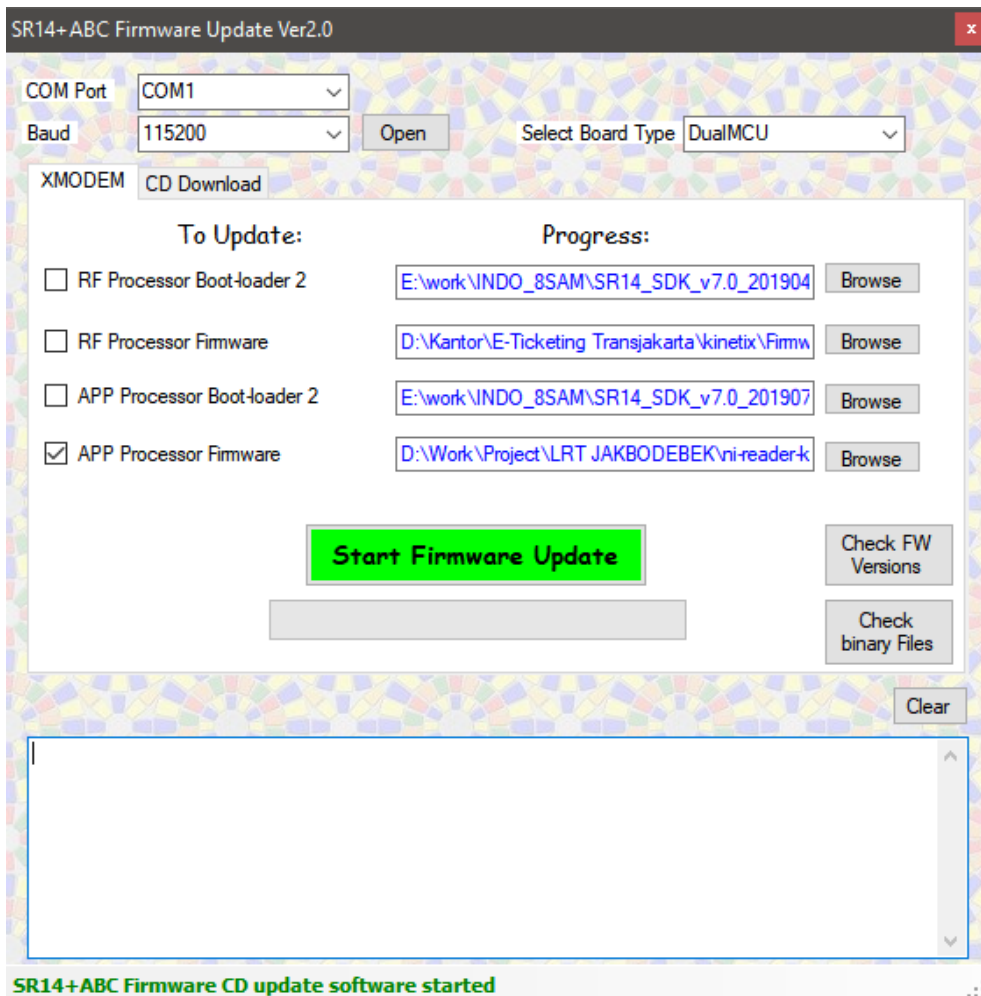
SR14+ABC Firmware Update Ver2.0

x

COM Port COM1

Baud 115200

Open

Select Board Type DualMCU

XMODEM

CD Download

To Update:

Progress:

RF Processor Boot-loader 2

E:\work\INDO_8SAM\SR14_SDK_v7.0_201904

Browse

RF Processor Firmware

D:\Kantor\E-Ticketing Transjakarta\kinetix\Firmw

Browse

APP Processor Boot-loader 2

E:\work\INDO_8SAM\SR14_SDK_v7.0_201907

Browse

APP Processor Firmware

D:\Work\Project\LRT JAKBODEBEK\ni-reader-k

Browse

Start Firmware Update

Check FW Versions

Check binary Files

Clear

SR14+ABC Firmware CD update software started